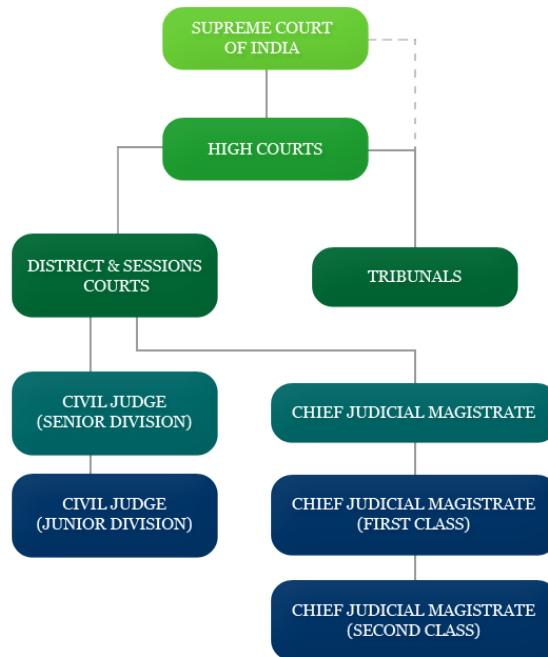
SUPREME COURT OF INDIA

HIGH COURTS

DISTRICT & SESSIONS COURTS

TRIBUNALS

CIVIL JUDGE (SENIOR DIVISION)

CHIEF JUDICIAL MAGISTRATE

CIVIL JUDGE (JUNIOR DIVISION)

CHIEF JUDICIAL MAGISTRATE (FIRST CLASS)

CHIEF JUDICIAL MAGISTRATE (SECOND CLASS)